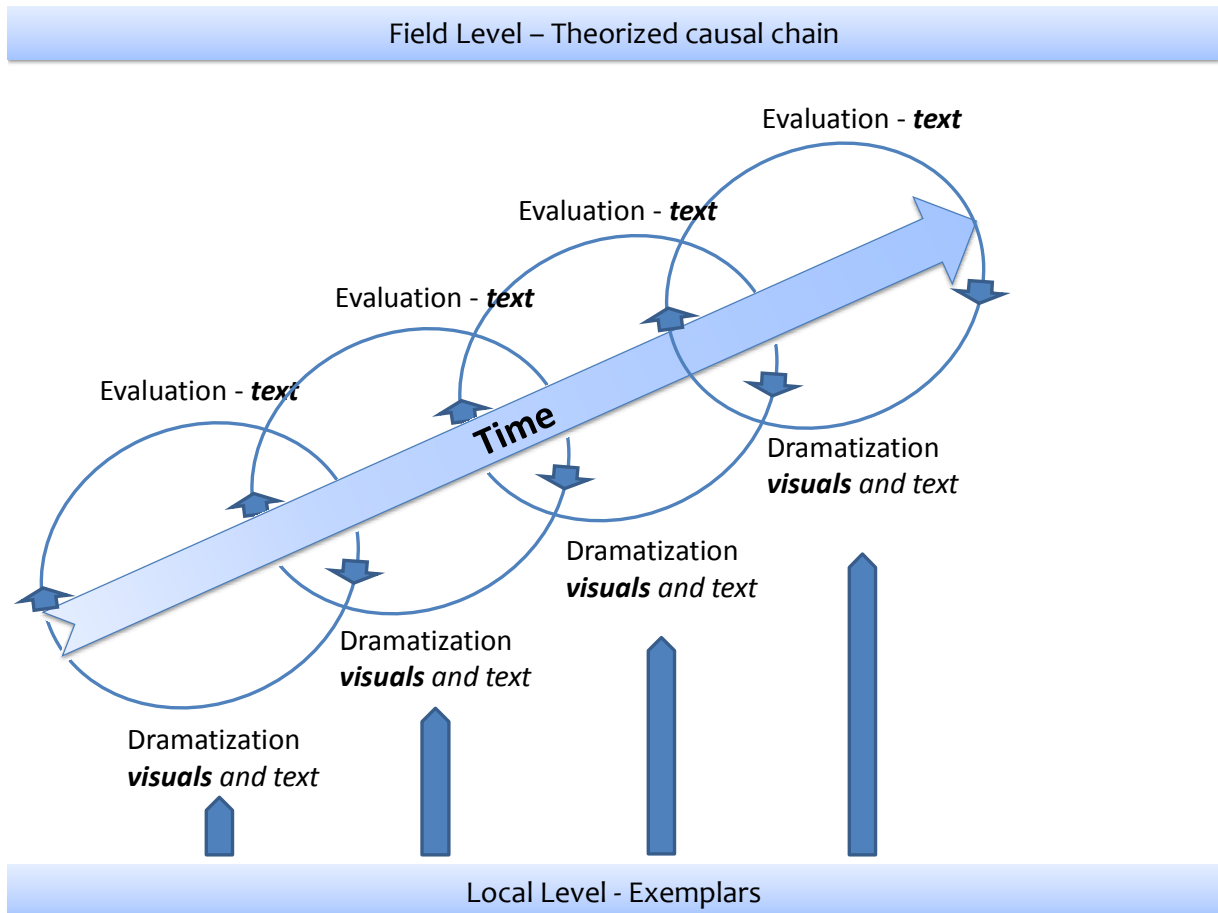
Field Level – Theorized causal chain

Evaluation - ***text***

Evaluation - ***text***

Evaluation - ***text***

Evaluation - ***text***

Time

Dramatization
***visuals*** *and text*

Dramatization
***visuals*** *and text*

Dramatization
***visuals*** *and text*

Dramatization
***visuals*** *and text*

Local Level - Exemplars